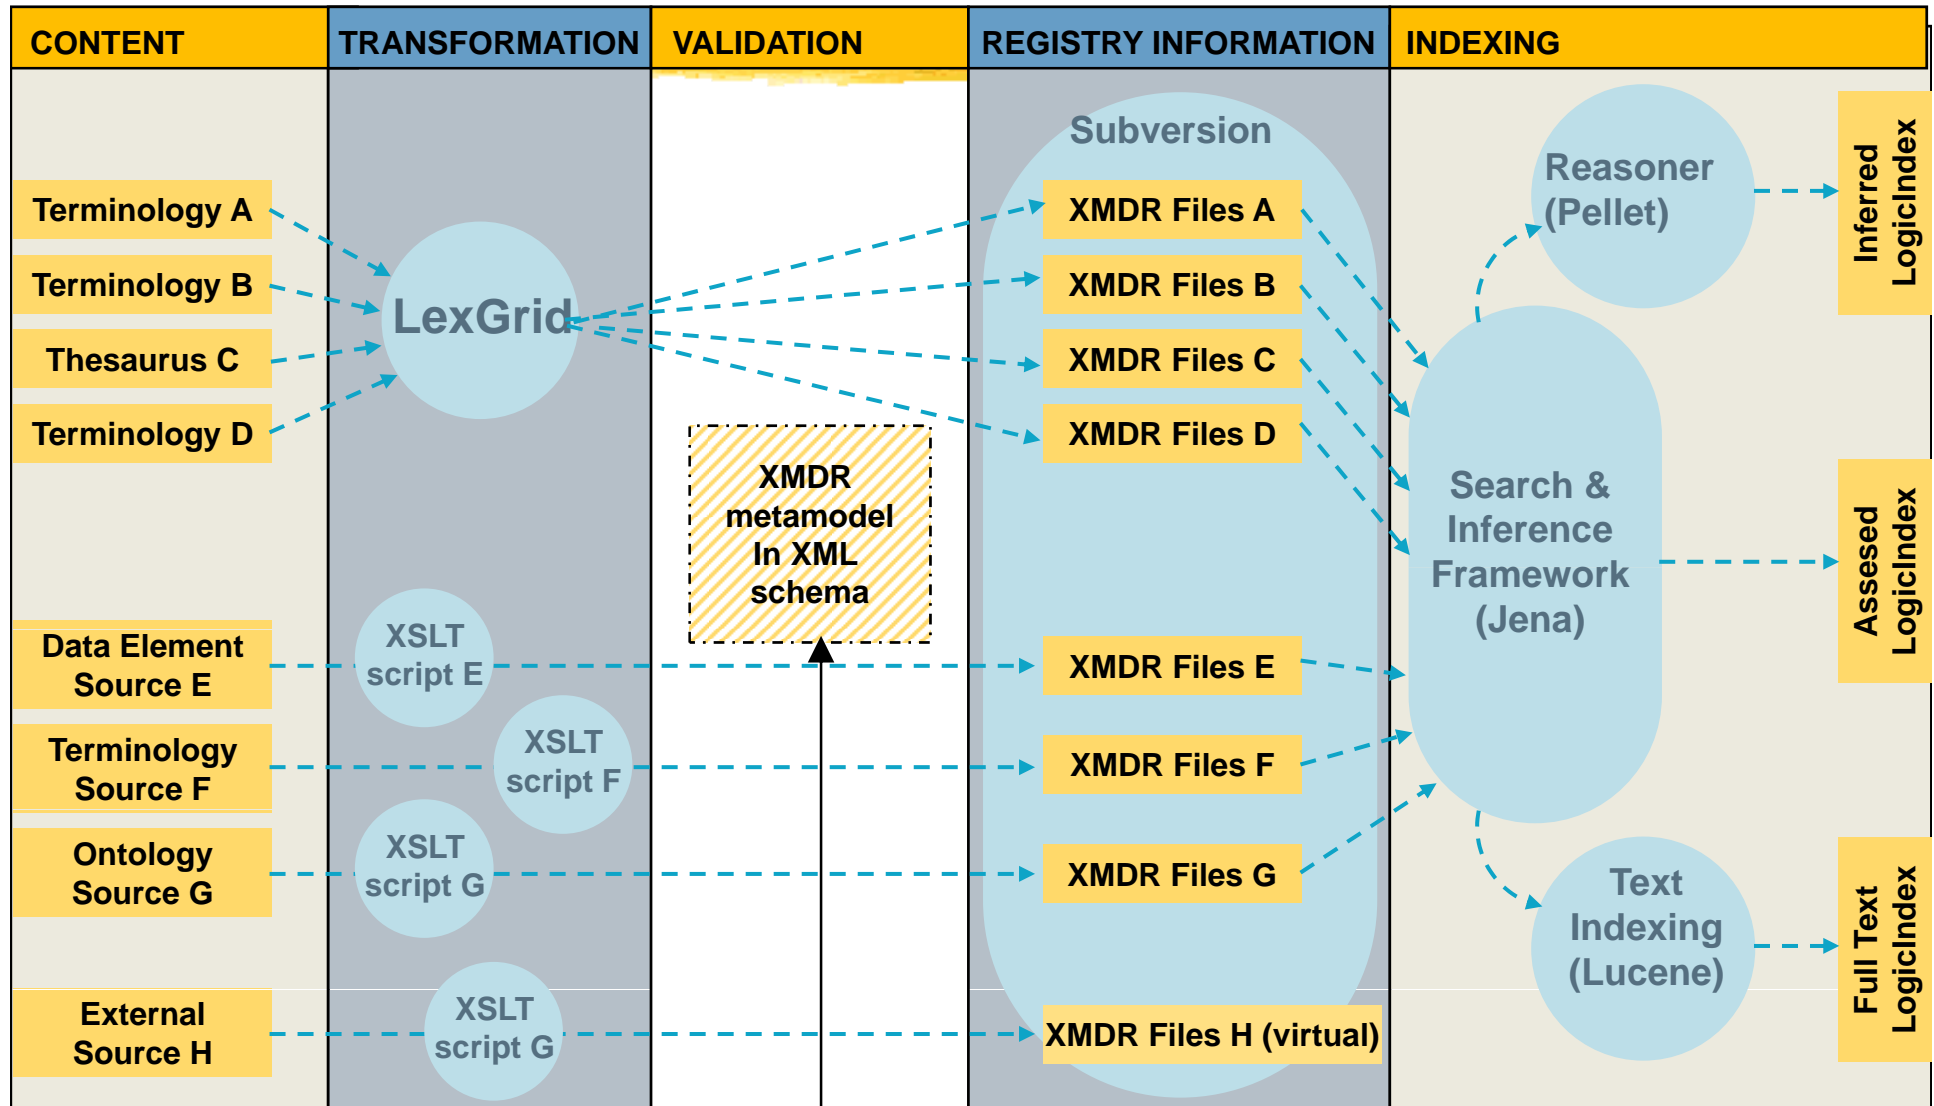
CONTENT

TRANSFORMATION

VALIDATION

REGISTRY INFORMATION

INDEXING

Terminology A

Terminology B

Thesaurus C

Terminology D

LexGrid

Subversion

XMDR Files A

XMDR Files B

XMDR Files C

XMDR Files D

Reasoner (Pellet)

Inferred LogicIndex

XMDR metamodel In XML schema

Search & Inference Framework (Jena)

Assesed LogicIndex

Data Element Source E

XSLT script E

XMDR Files E

Terminology Source F

XSLT script F

XMDR Files F

Ontology Source G

XSLT script G

XMDR Files G

Text Indexing (Lucene)

Full Text LogicIndex

External Source H

XSLT script G

XMDR Files H (virtual)